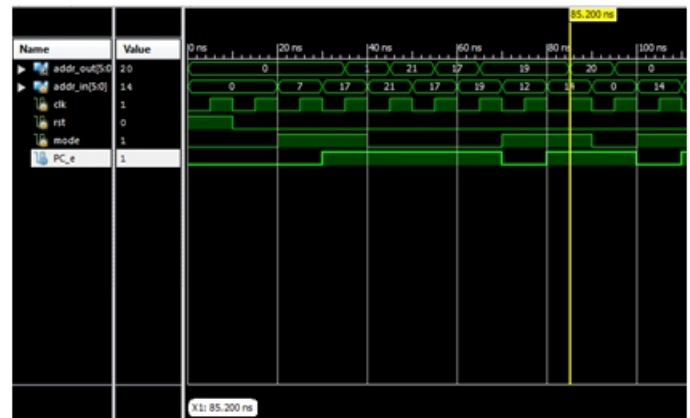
85.200 ns

| Name | Value |
|---|---|
| addr_out[5:0] | 20 |
| addr_in[5:0] | 14 |
| clk | 1 |
| rst | 0 |
| mode | 1 |
| PC_e | 1 |

0 ns
20 ns
40 ns
60 ns
80 ns
100 ns

0
1
21
17
19
20
0

0
7
17
21
17
19
12
14
0
14

X1: 85.200 ns